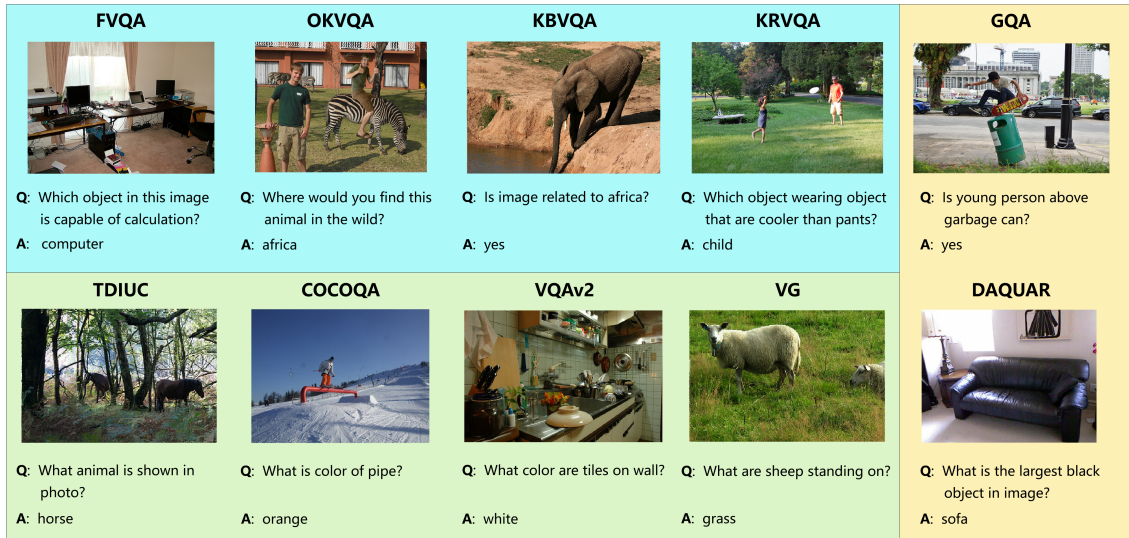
FVQA

Q: Which object in this image is capable of calculation?
A: computer

OKVQA

Q: Where would you find this animal in the wild?
A: africa

KBVQA

Q: Is image related to africa?
A: yes

KRVQA

Q: Which object wearing object that are cooler than pants?
A: child

GQA

Q: Is young person above garbage can?
A: yes

TDIUC

Q: What animal is shown in photo?
A: horse

COCOQA

Q: What is color of pipe?
A: orange

VQAv2

Q: What color are tiles on wall?
A: white

VG

Q: What are sheep standing on?
A: grass

DAQUAR

Q: What is the largest black object in image?
A: sofa